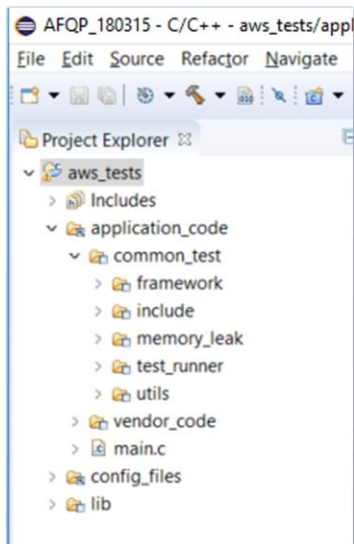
AFQP_180315 - C/C++ - aws_tests/appl

File Edit Source Refactor Navigate

Project Explorer ☒

aws_tests
Includes
application_code
common_test
framework
include
memory_leak
test_runner
utils
vendor_code
main.c
config_files
lib